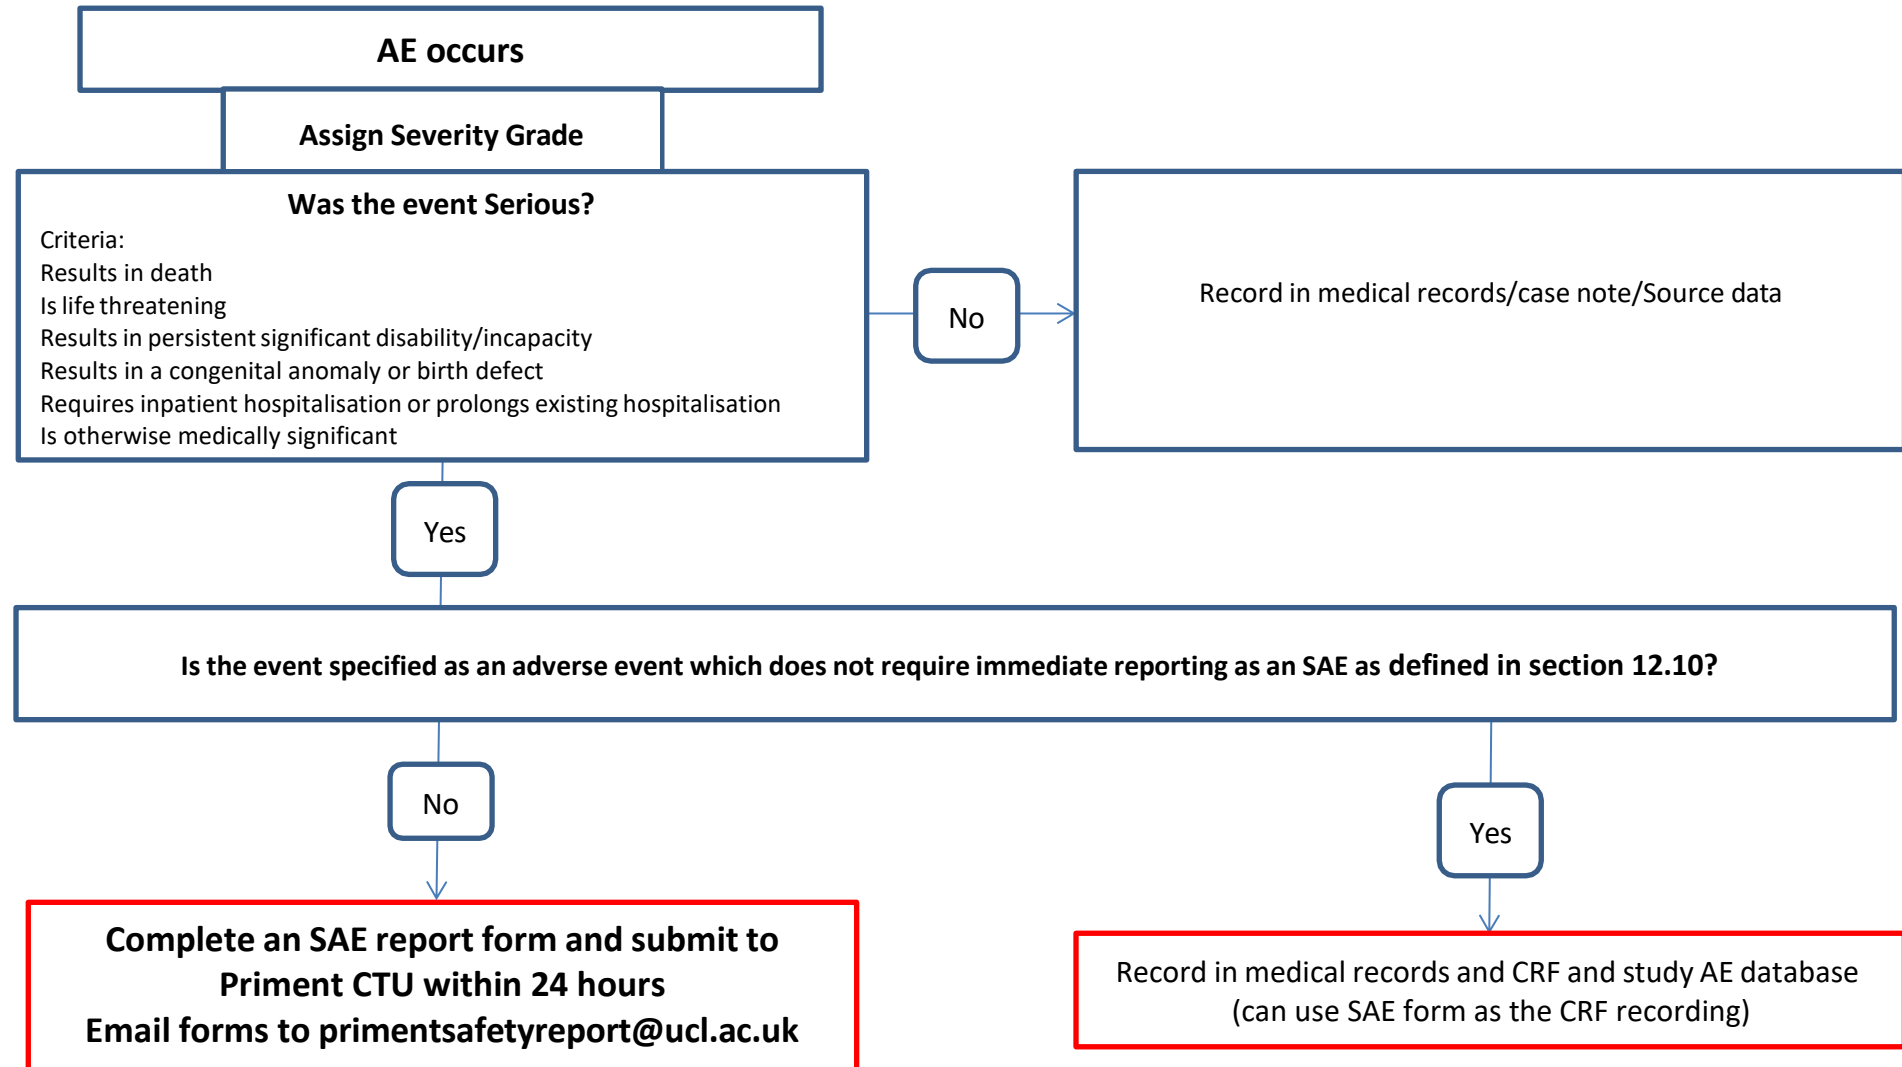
AE occurs

Assign Severity Grade

Was the event Serious?
Criteria:
Results in death
Is life threatening
Results in persistent significant disability/incapacity
Results in a congenital anomaly or birth defect
Requires inpatient hospitalisation or prolongs existing hospitalisation
Is otherwise medically significant

No

Record in medical records/case note/Source data

Yes

Is the event specified as an adverse event which does not require immediate reporting as an SAE as defined in section 12.10?

No

Yes

Complete an SAE report form and submit to Priment CTU within 24 hours
Email forms to primentsafetyreport@ucl.ac.uk

Record in medical records and CRF and study AE database (can use SAE form as the CRF recording)